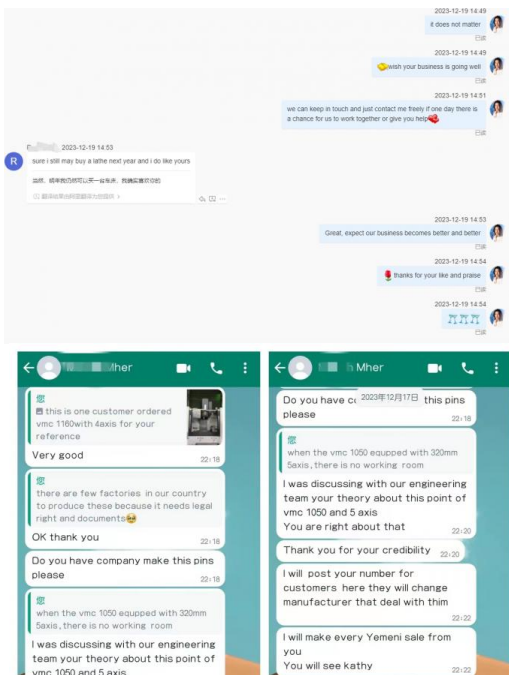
2023-12-19 14:49
it does not matter
已读

2023-12-19 14:49
wish your business is going well
已读

2023-12-19 14:51
we can keep in touch and just contact me freely if one day there is a chance for us to work together or give you help
已读

R 2023-12-19 14:53
sure i still may buy a lathe next year and i do like yours
当然，明年我仍然可以买一台车床，我确实喜欢你的
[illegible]

2023-12-19 14:53
Great, expect our business becomes better and better
已读

2023-12-19 14:54
thanks for your like and praise
已读

2023-12-19 14:54
已读

Mher

您
this is one customer ordered vmc 1160with 4axis for your reference

Very good 22:18

您
there are few factories in our country to produce these because it needs legal right and documents

OK thank you 22:18

Do you have company make this pins please 22:18

您
when the vmc 1050 equpped with 320mm 5axis,there is no working room

I was discussing with our engineering team your theory about this point of vmc 1050 and 5 axis

Mher

Do you have c 2023年12月17日 this pins please 22:18

您
when the vmc 1050 equpped with 320mm 5axis,there is no working room

I was discussing with our engineering team your theory about this point of vmc 1050 and 5 axis
You are right about that 22:20

Thank you for your credibility 22:20

I will post your number for customers here they will change manufacturer that deal with thim 22:22

I will make every Yemeni sale from you
You will see kathy 22:22